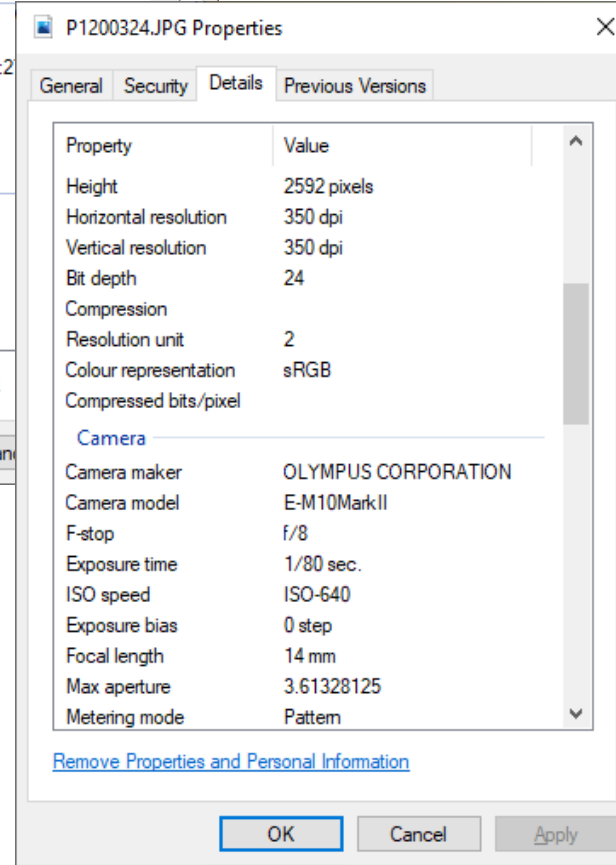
P1200324.JPG Properties

General | Security | Details | Previous Versions

| Property | Value |
|---|---|
| Height | 2592 pixels |
| Horizontal resolution | 350 dpi |
| Vertical resolution | 350 dpi |
| Bit depth | 24 |
| Compression | |
| Resolution unit | 2 |
| Colour representation | sRGB |
| Compressed bits/pixel | |

Camera

| | |
|---|---|
| Camera maker | OLYMPUS CORPORATION |
| Camera model | E-M10MarkII |
| F-stop | f/8 |
| Exposure time | 1/80 sec. |
| ISO speed | ISO-640 |
| Exposure bias | 0 step |
| Focal length | 14 mm |
| Max aperture | 3.61328125 |
| Metering mode | Pattern |

Remove Properties and Personal Information

OK | Cancel | Apply